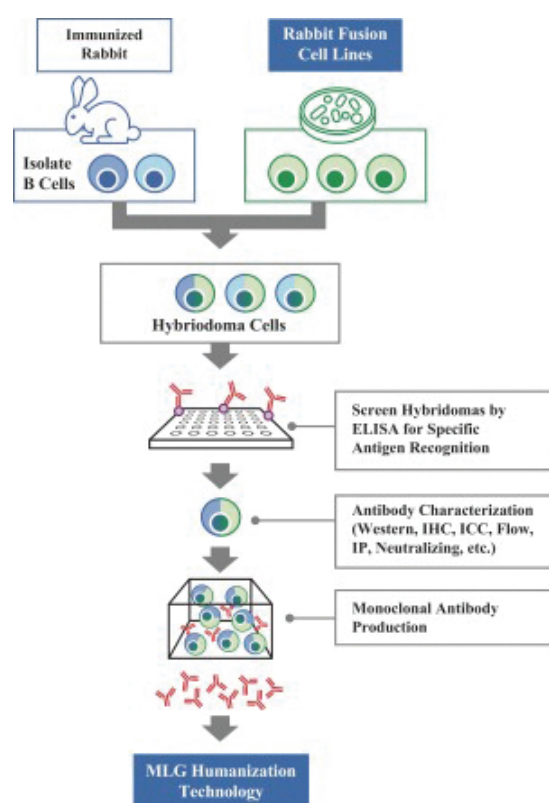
Immunized Rabbit

Rabbit Fusion Cell Lines

Isolate B Cells

Hybriodoma Cells

Screen Hybridomas by ELISA for Specific Antigen Recognition

Antibody Characterization (Western, IHC, ICC, Flow, IP, Neutralizing, etc.)

Monoclonal Antibody Production

MLG Humanization Technology